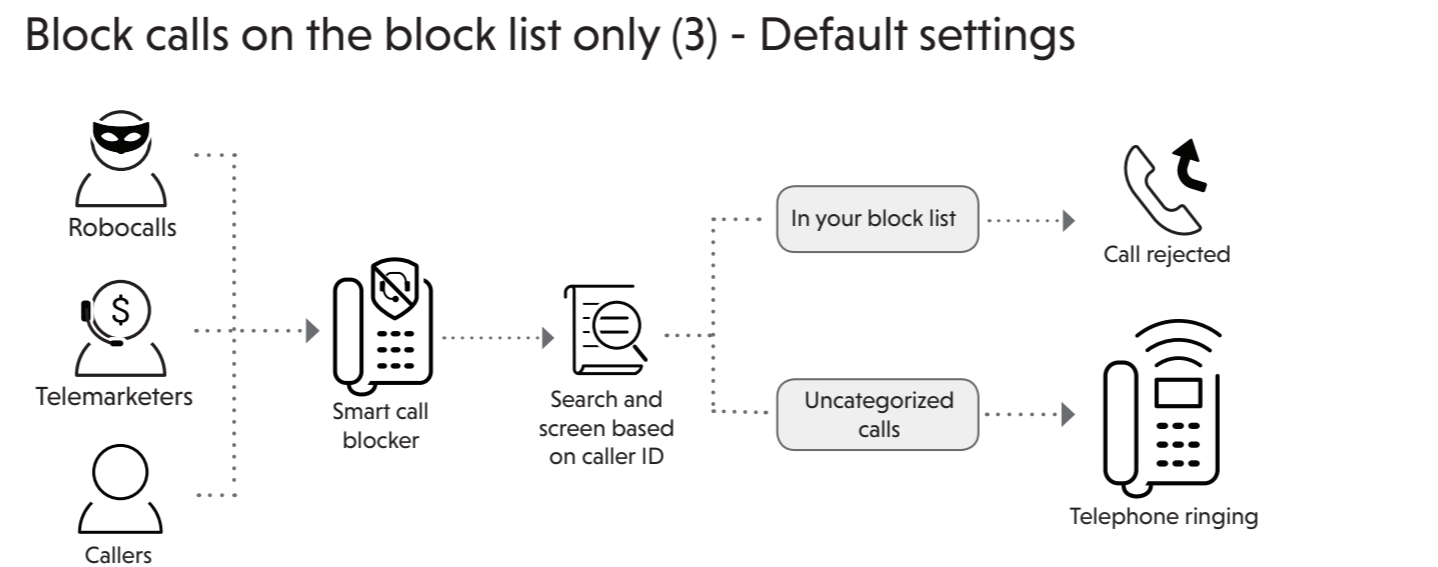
Block calls on the block list only (3) - Default settings

Robocalls

Telemarketers

Callers

Smart call blocker

Search and screen based on caller ID

In your block list

Uncategorized calls

Call rejected

Telephone ringing